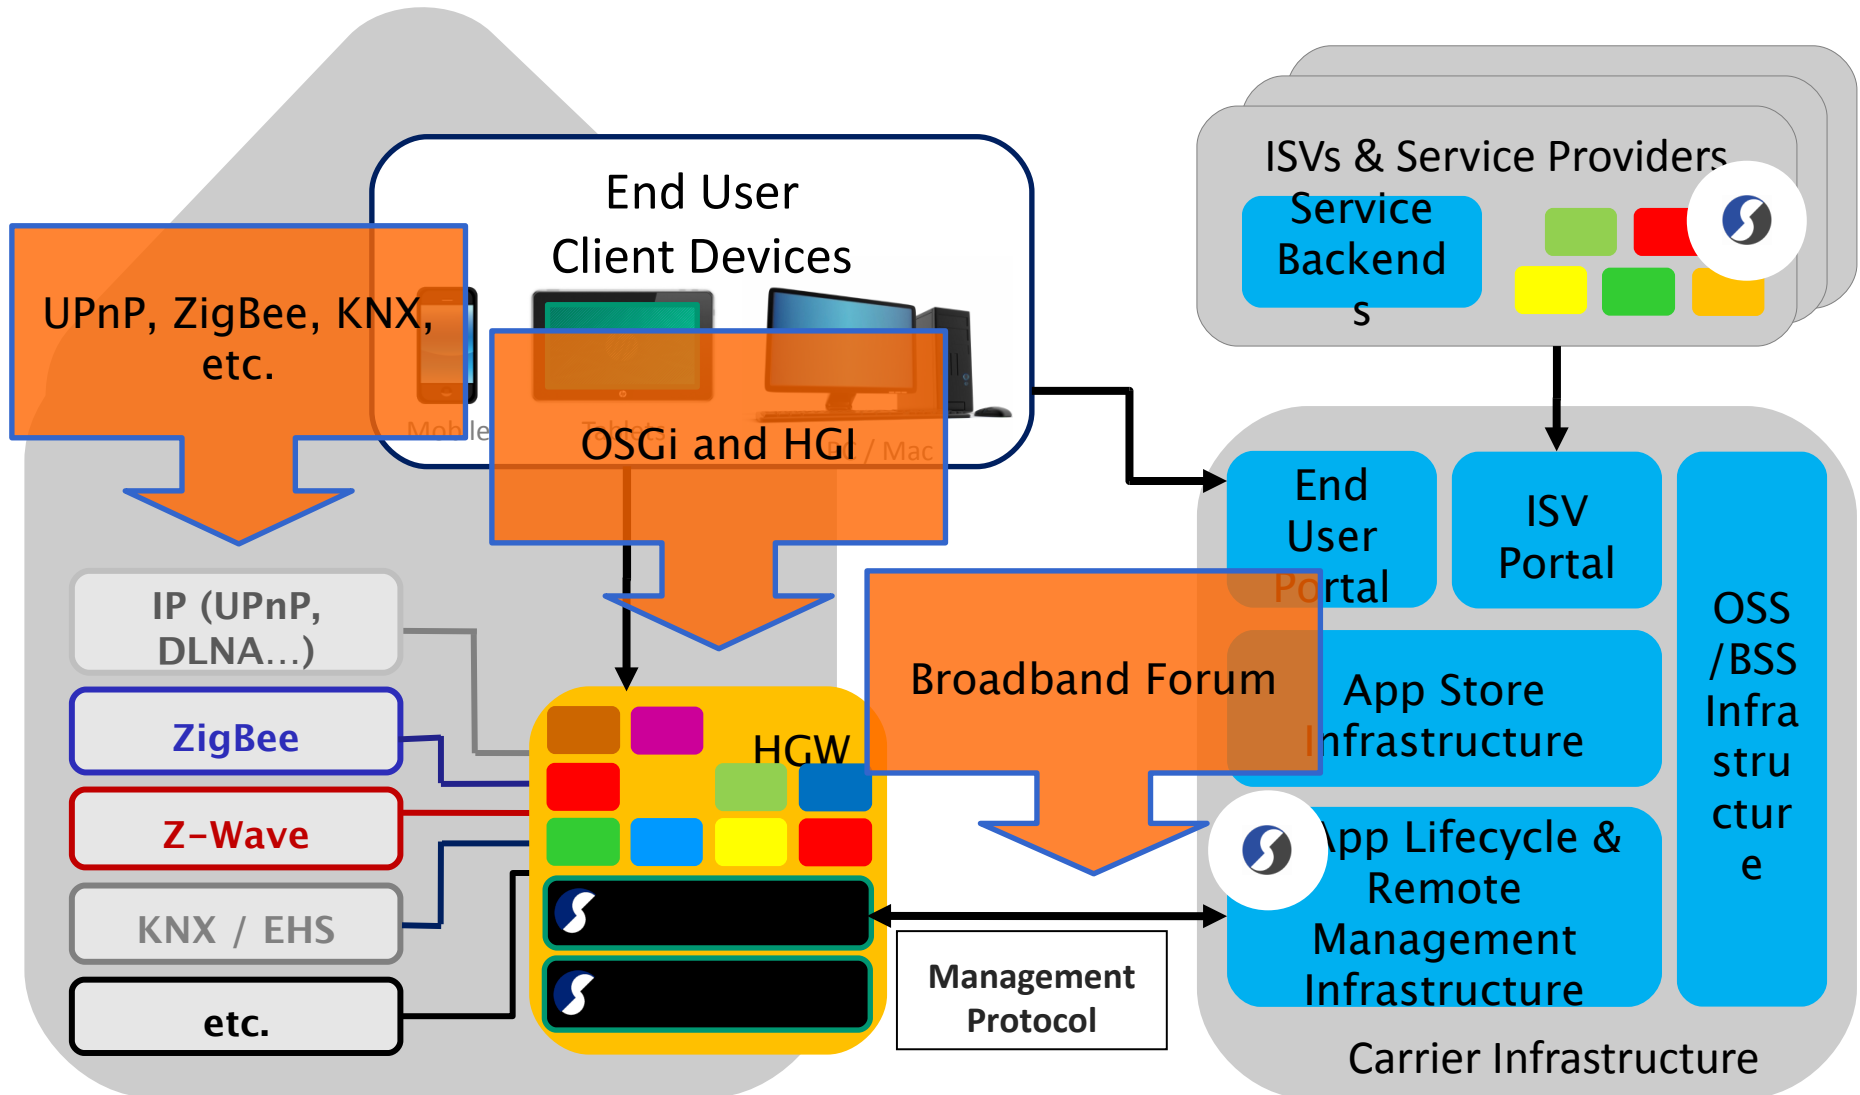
End User Client Devices

ISVs & Service Providers

Service Backends

UPnP, ZigBee, KNX, etc.

Mobile

Tablet

PC / Mac

OSGi and HGI

End User Portal

ISV Portal

OSS /BSS Infrastructure

IP (UPnP, DLNA…)

ZigBee

Z-Wave

KNX / EHS

etc.

HGW

Broadband Forum

App Store Infrastructure

App Lifecycle & Remote Management Infrastructure

Management Protocol

Carrier Infrastructure